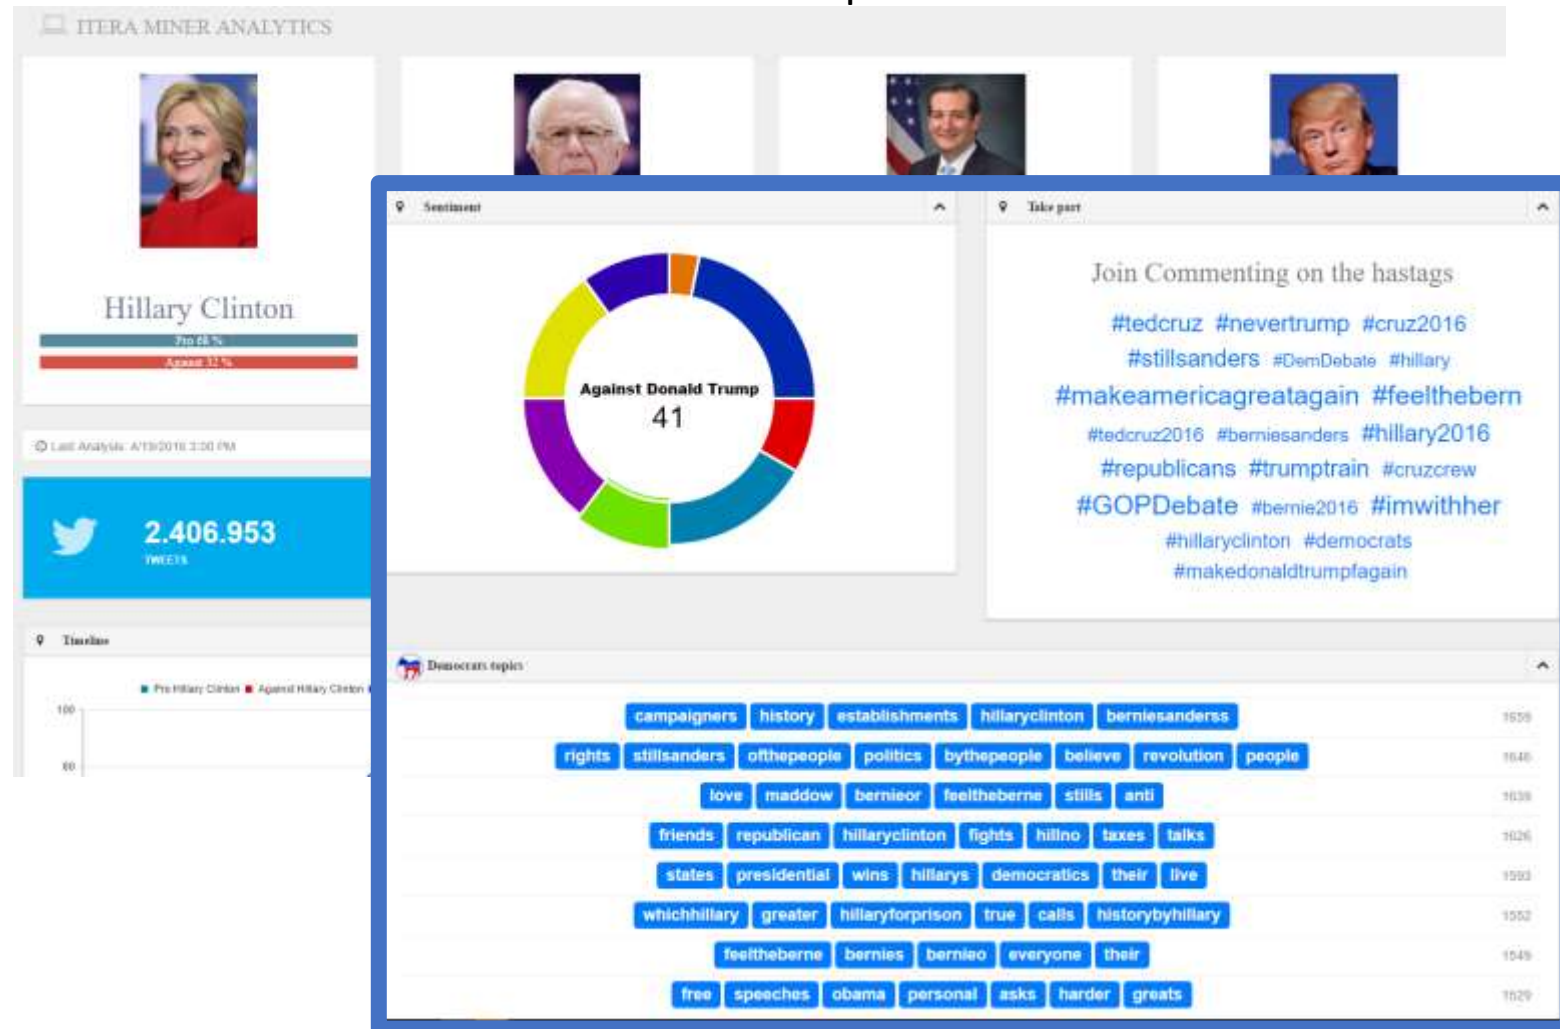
ITERA MINER ANALYTICS

Hillary Clinton

Pro 68 %

Against 32 %

Last Analysis: 4/19/2016 3:00 PM

2.406.953

TWEETS

Timeline

Pro Hillary Clinton Against Hillary Clinton

100

80

Sentiment

Against Donald Trump

41

Take part

Join Commenting on the hastags

#tedcruz #nevertrump #cruz2016 #stillsanders #DemDebate #hillary #makeamericagreatagain #feelthebern #tedcruz2016 #berniesanders #hillary2016 #republicans #trumptrain #cruzcrew #GOPDebate #bernie2016 #imwithher #hillaryclinton #democrats #makedonaldtrumpfagain

Democrats topics

campaigners history establishments hillaryclinton berniesanderss 1659

rights stillsanders ofthepeople politics bythepeople believe revolution people 1646

love maddow bernieor feelitheberne stills anti 1639

friends republican hillaryclinton fights hillno taxes talks 1626

states presidential wins hillarys democratics their live 1593

whichhillary greater hillaryforprison true calls historybyhillary 1552

feeltheberne bernies bernieo everyone their 1549

free speeches obama personal asks harder greats 1529